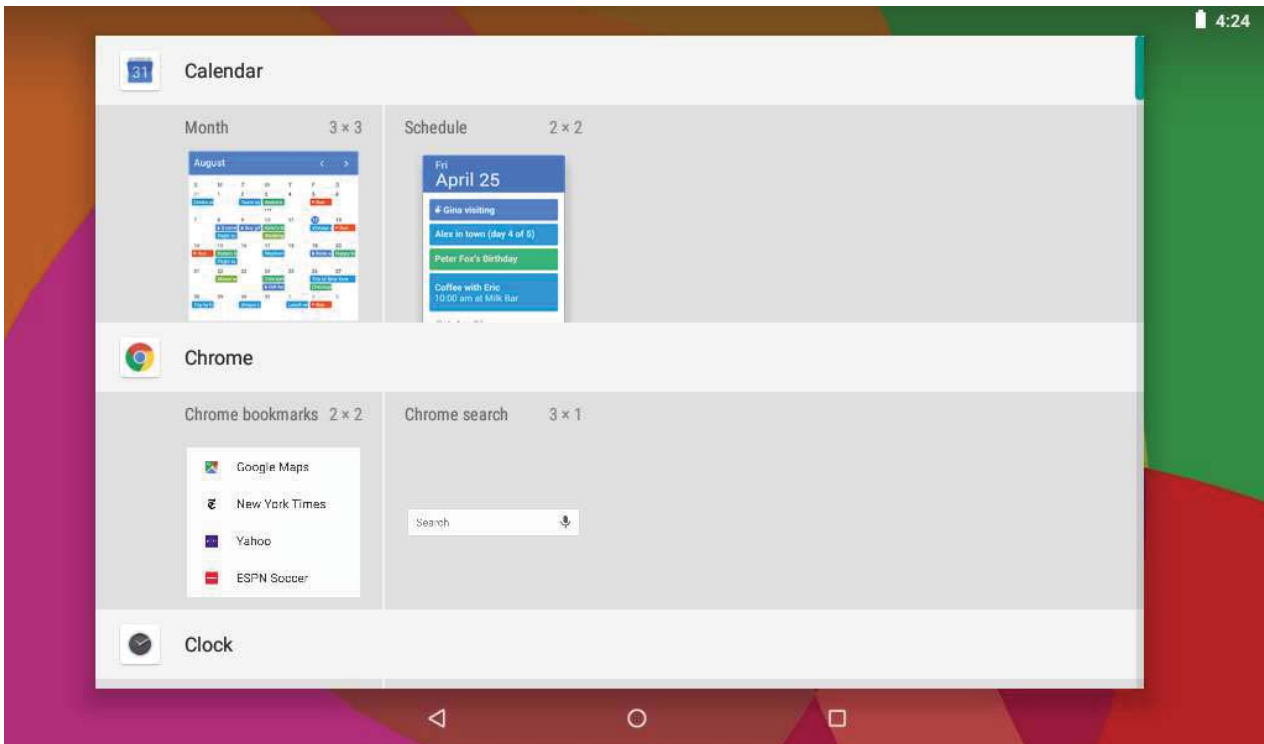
4:24

31

Calendar

Month 3 × 3

August

Schedule 2 × 2

Fri
April 25

Gina visiting

Alex in town (day 4 of 5)

Peter Fox's Birthday

Coffee with Eric
10:00 am at Milk Bar

Chrome

Chrome bookmarks 2 × 2

Google Maps

New York Times

Yahoo

ESPN Soccer

Chrome search 3 × 1

Search

Clock